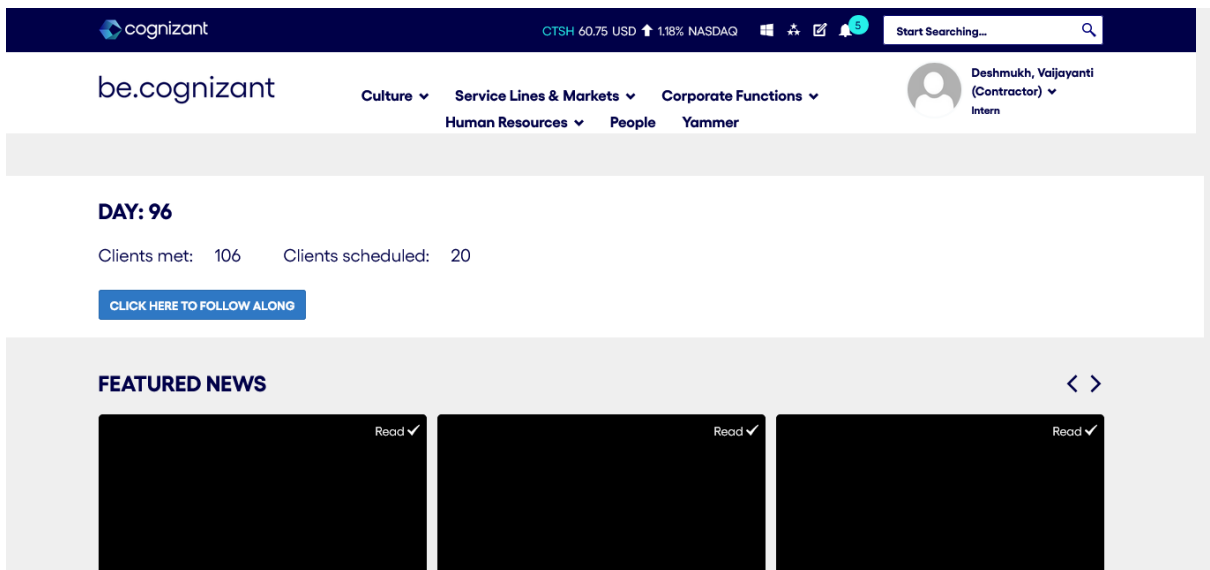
cognizant

CTSH 60.75 USD 1.18% NASDAQ

5

Start Searching...

be.cognizant

Culture

Service Lines & Markets

Corporate Functions

Human Resources

People

Yammer

Deshmukh, Vaijayanti (Contractor)

Intern

DAY: 96

Clients met: 106 Clients scheduled: 20

CLICK HERE TO FOLLOW ALONG

FEATURED NEWS

Read

Read

Read